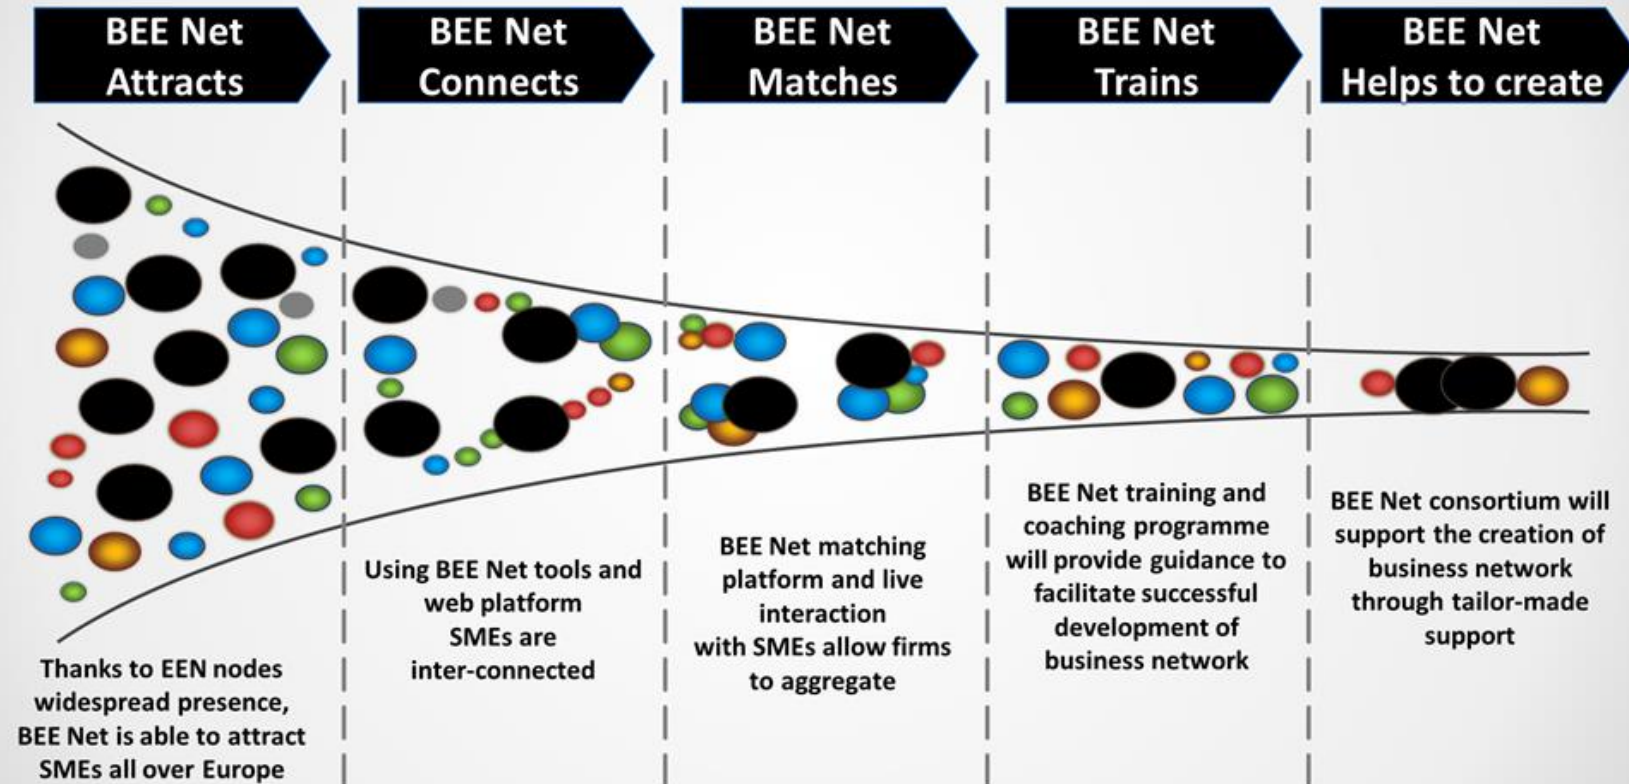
BEE Net Attracts

BEE Net Connects

BEE Net Matches

BEE Net Trains

BEE Net Helps to create

Thanks to EEN nodes widespread presence, BEE Net is able to attract SMEs all over Europe

Using BEE Net tools and web platform SMEs are inter-connected

BEE Net matching platform and live interaction with SMEs allow firms to aggregate

BEE Net training and coaching programme will provide guidance to facilitate successful development of business network

BEE Net consortium will support the creation of business network through tailor-made support